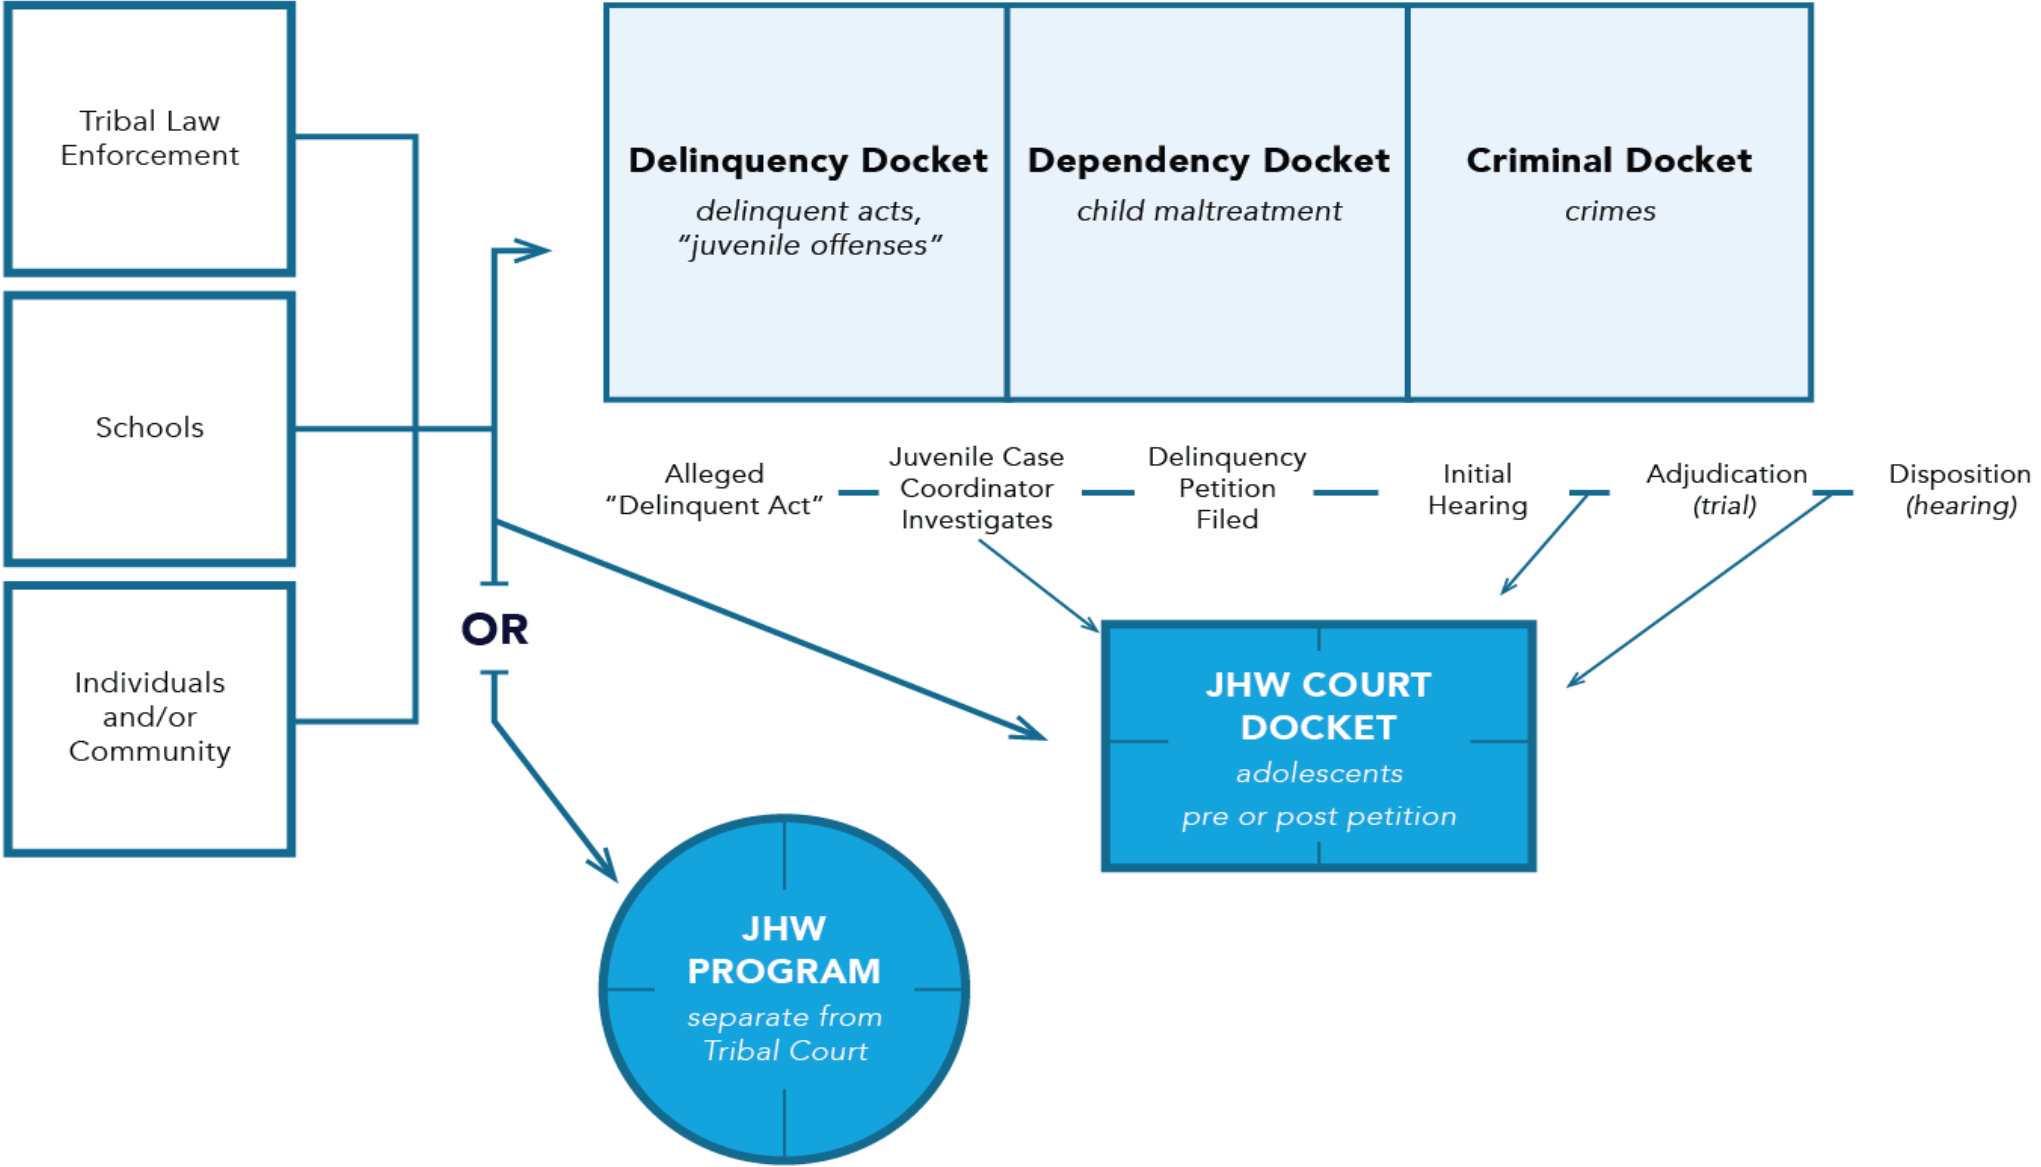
Tribal Law Enforcement

Schools

Individuals and/or Community

Delinquency Docket
delinquent acts, "juvenile offenses"

Dependency Docket
child maltreatment

Criminal Docket
crimes

Alleged "Delinquent Act"

Juvenile Case Coordinator Investigates

Delinquency Petition Filed

Initial Hearing

Adjudication (trial)

Disposition (hearing)

OR

JHW COURT DOCKET
adolescents
pre or post petition

JHW PROGRAM
separate from Tribal Court